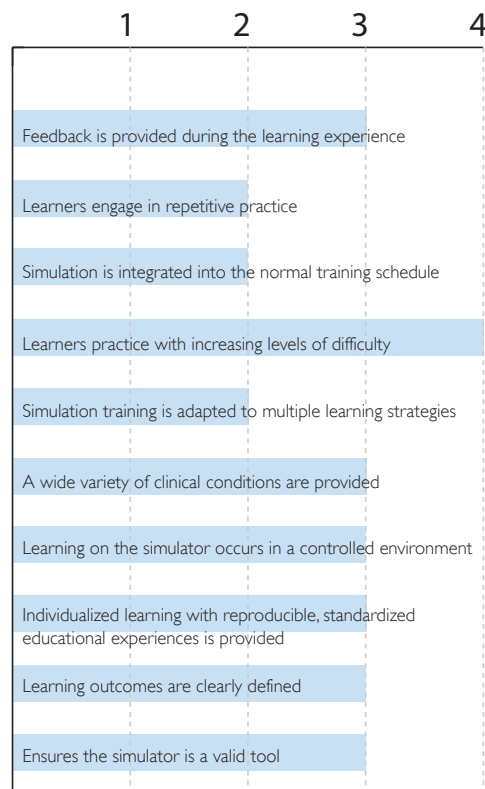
1 2 3 4

Feedback is provided during the learning experience

Learners engage in repetitive practice

Simulation is integrated into the normal training schedule

Learners practice with increasing levels of difficulty

Simulation training is adapted to multiple learning strategies

A wide variety of clinical conditions are provided

Learning on the simulator occurs in a controlled environment

Individualized learning with reproducible, standardized educational experiences is provided

Learning outcomes are clearly defined

Ensures the simulator is a valid tool